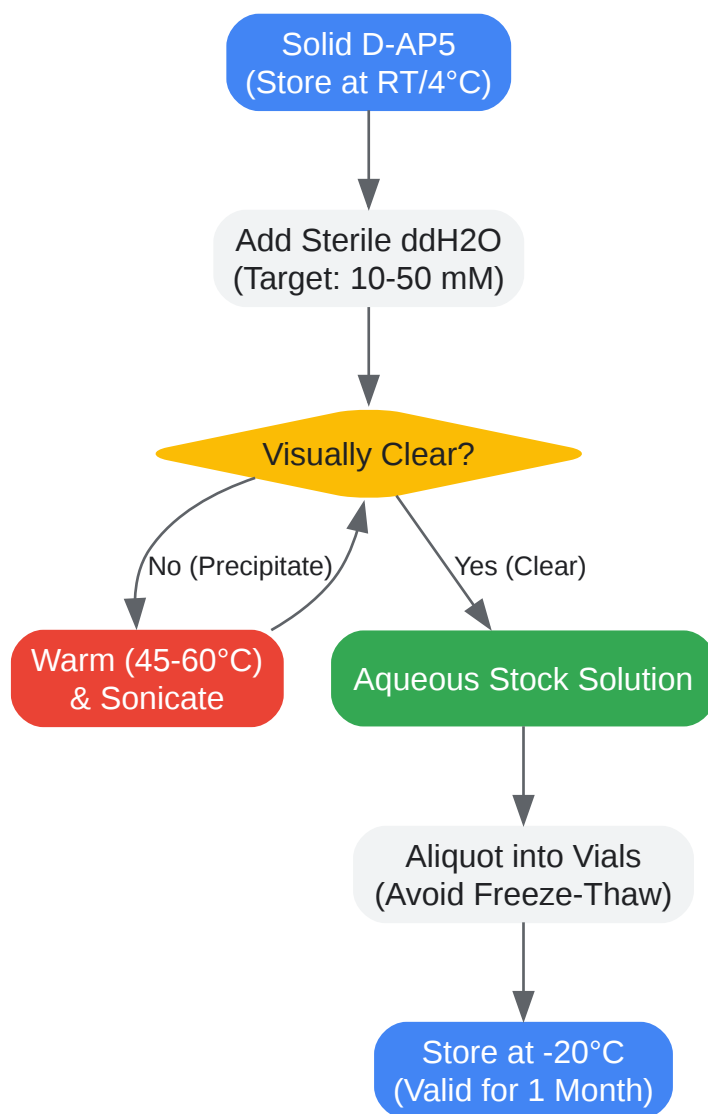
Solid D-AP5
(Store at RT/4°C)

Add Sterile ddH2O
(Target: 10-50 mM)

Visually Clear?

No (Precipitate)

Yes (Clear)

Warm (45-60°C)
& Sonicate

Aqueous Stock Solution

Aliquot into Vials
(Avoid Freeze-Thaw)

Store at -20°C
(Valid for 1 Month)